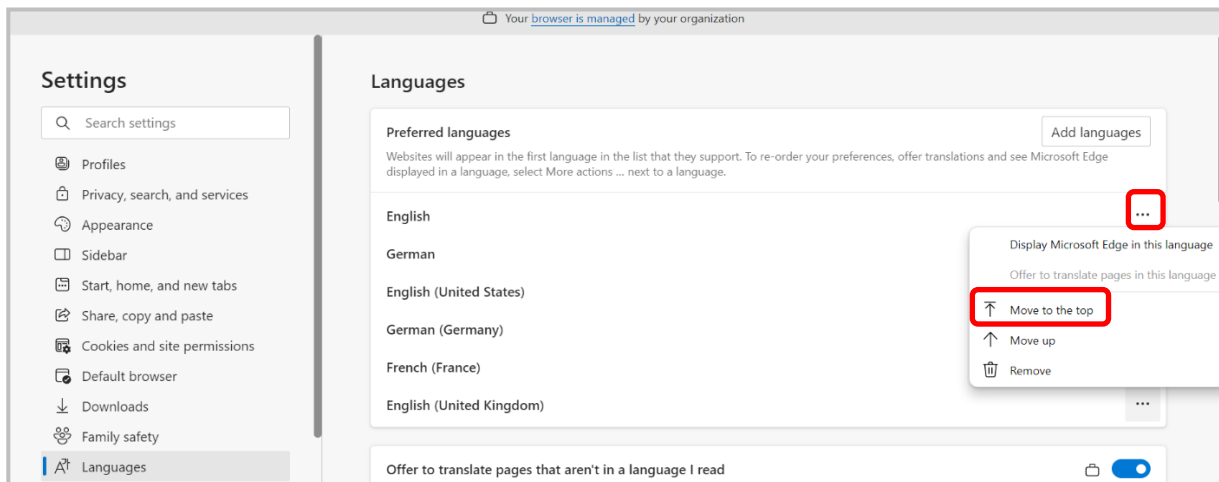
Your browser is managed by your organization

Settings

Search settings

Profiles
Privacy, search, and services
Appearance
Sidebar
Start, home, and new tabs
Share, copy and paste
Cookies and site permissions
Default browser
Downloads
Family safety
Languages

Languages

Preferred languages

Add languages

Websites will appear in the first language in the list that they support. To re-order your preferences, offer translations and see Microsoft Edge displayed in a language, select More actions ... next to a language.

English
German
English (United States)
German (Germany)
French (France)
English (United Kingdom)

...

Display Microsoft Edge in this language
Offer to translate pages in this language
Move to the top
Move up
Remove

...

Offer to translate pages that aren't in a language I read